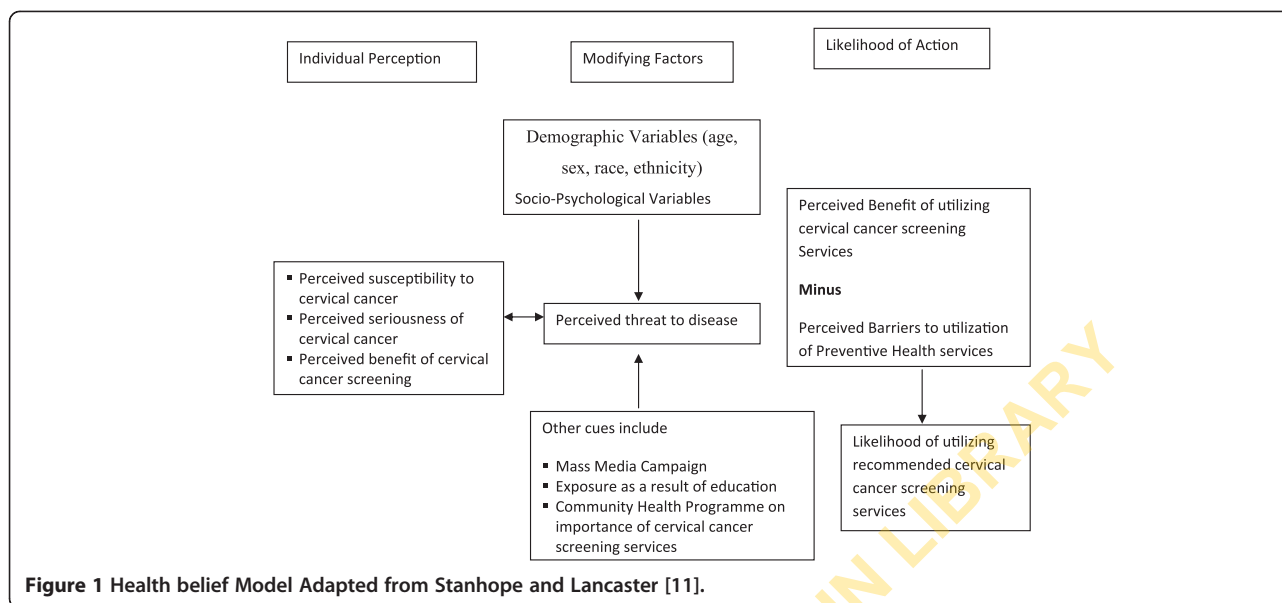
Individual Perception

Modifying Factors

Likelihood of Action

Demographic Variables (age, sex, race, ethnicity)

Socio-Psychological Variables

Perceived Benefit of utilizing cervical cancer screening Services

**Minus**

Perceived Barriers to utilization of Preventive Health services

- Perceived susceptibility to cervical cancer
- Perceived seriousness of cervical cancer
- Perceived benefit of cervical cancer screening

Perceived threat to disease

Other cues include

- Mass Media Campaign
- Exposure as a result of education
- Community Health Programme on importance of cervical cancer screening services

Likelihood of utilizing recommended cervical cancer screening services

**Figure 1 Health belief Model Adapted from Stanhope and Lancaster [11].**

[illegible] LIBRARY